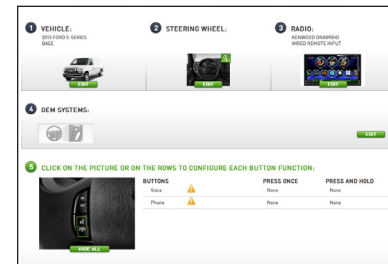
1 VEHICLE:
2013 FORD E-SERIES
BASE

EDIT

2 STEERING WHEEL:

EDIT

3 RADIO:
KENWOOD DNX893HD
WIRED REMOTE INPUT

EDIT

4 OEM SYSTEMS:

EDIT

5 CLICK ON THE PICTURE OR ON THE ROWS TO CONFIGURE EACH BUTTON FUNCTION:

| BUTTONS | PRESS ONCE | PRESS AND HOLD |
|---|---|---|
| Voice | None | None |
| Phone | None | None |

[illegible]